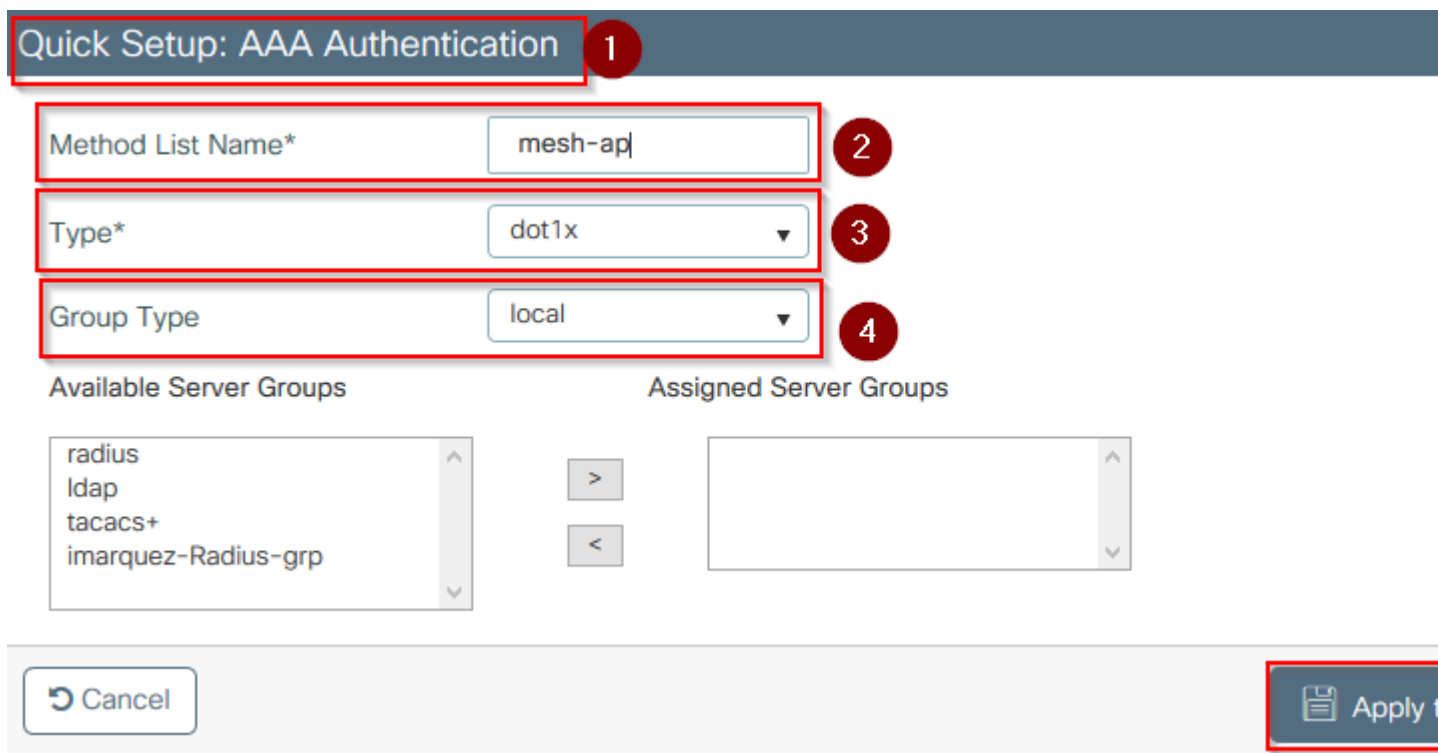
Quick Setup: AAA Authentication 1

Method List Name* mesh-ap 2

Type* dot1x 3

Group Type local 4

Available Server Groups

radius
ldap
tacacs+
imarquez-Radius-grp

>
<

Assigned Server Groups

Cancel

Apply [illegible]